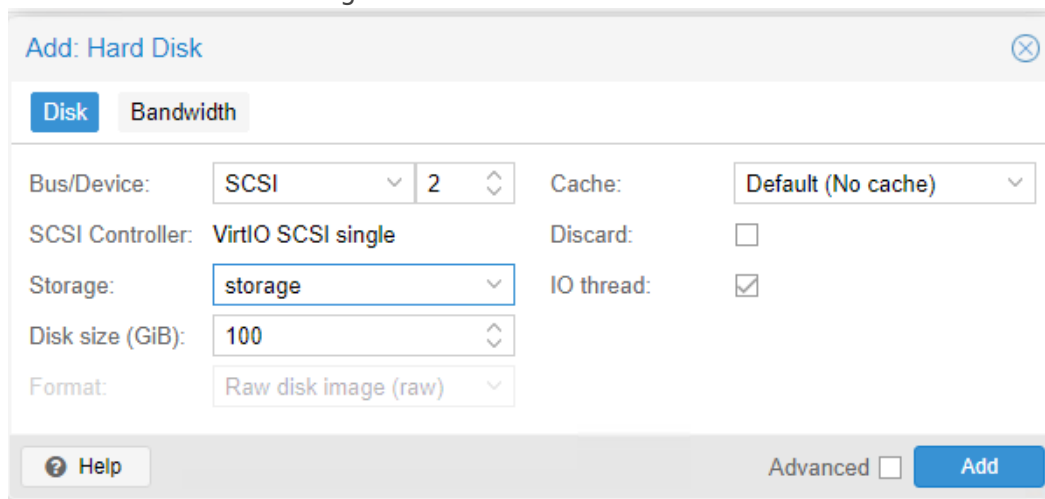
Add: Hard Disk

Disk Bandwidth

Bus/Device: SCSI 2

SCSI Controller: VirtIO SCSI single

Storage: storage

Disk size (GiB): 100

Format: Raw disk image (raw)

Cache: Default (No cache)

Discard:

IO thread:

Help

Advanced

Add